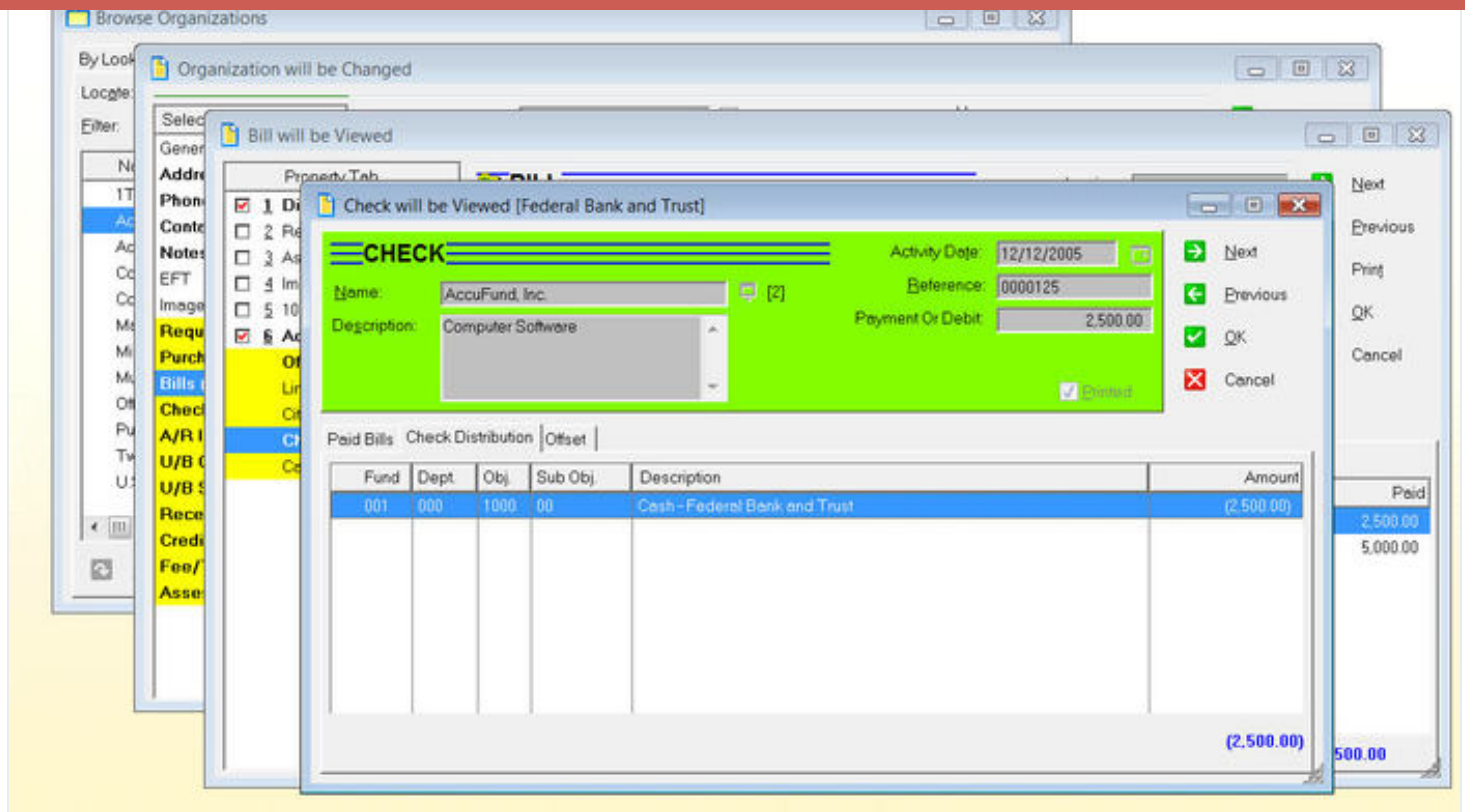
Browse Organizations

By Look
Locate:
Filter:

N
1T
Ac
Ac
Co
Co
Ms
Mi
Mu
Ot
Pu
Tw
U.

Organization will be Changed

Selec
Gener
Addre
Phon
Conte
Notes
EFT
Image
Requ
Purch
Bills
Checl
A/R I
U/B
U/B
Rece
Credi
Fee/
Asse

Bill will be Viewed

Property Tab
1 Di
2 Re
3 As
4 Im
5 10
6 Ac
Of
Lin
Cit
Ch
Ca

Next
Previous
Print
OK
Cancel

Paid
2,500.00
5,000.00
500.00

Check will be Viewed [Federal Bank and Trust]

CHECK

Name: AccuFund, Inc. [2]
Description: Computer Software

Activity Date: 12/12/2005
Reference: 0000125
Payment Or Debit: 2,500.00

Printed

Next
Previous
OK
Cancel

Paid Bills | Check Distribution | Offset

| Fund | Dept. | Obj. | Sub Obj. | Description | Amount |
|---|---|---|---|---|---|
| 001 | 000 | 1000 | 00 | Cash - Federal Bank and Trust | (2,500.00) |

(2,500.00)